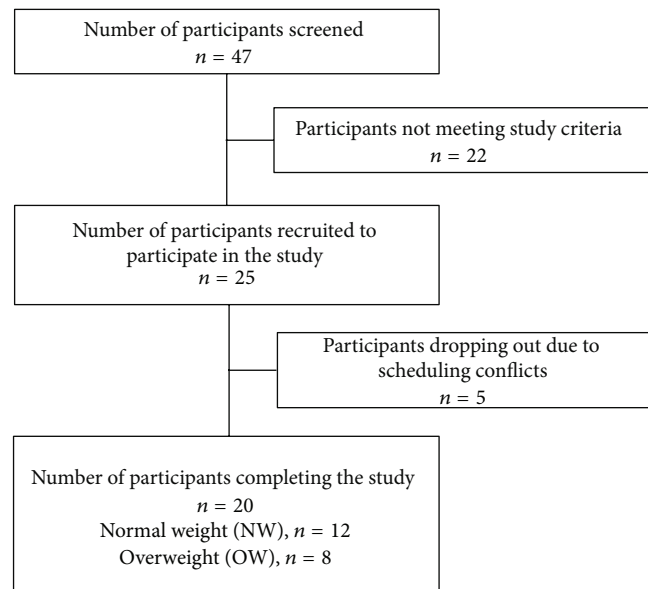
Number of participants screened
$n = 47$

Participants not meeting study criteria
$n = 22$

Number of participants recruited to participate in the study
$n = 25$

Participants dropping out due to scheduling conflicts
$n = 5$

Number of participants completing the study
$n = 20$
Normal weight (NW), $n = 12$
Overweight (OW), $n = 8$